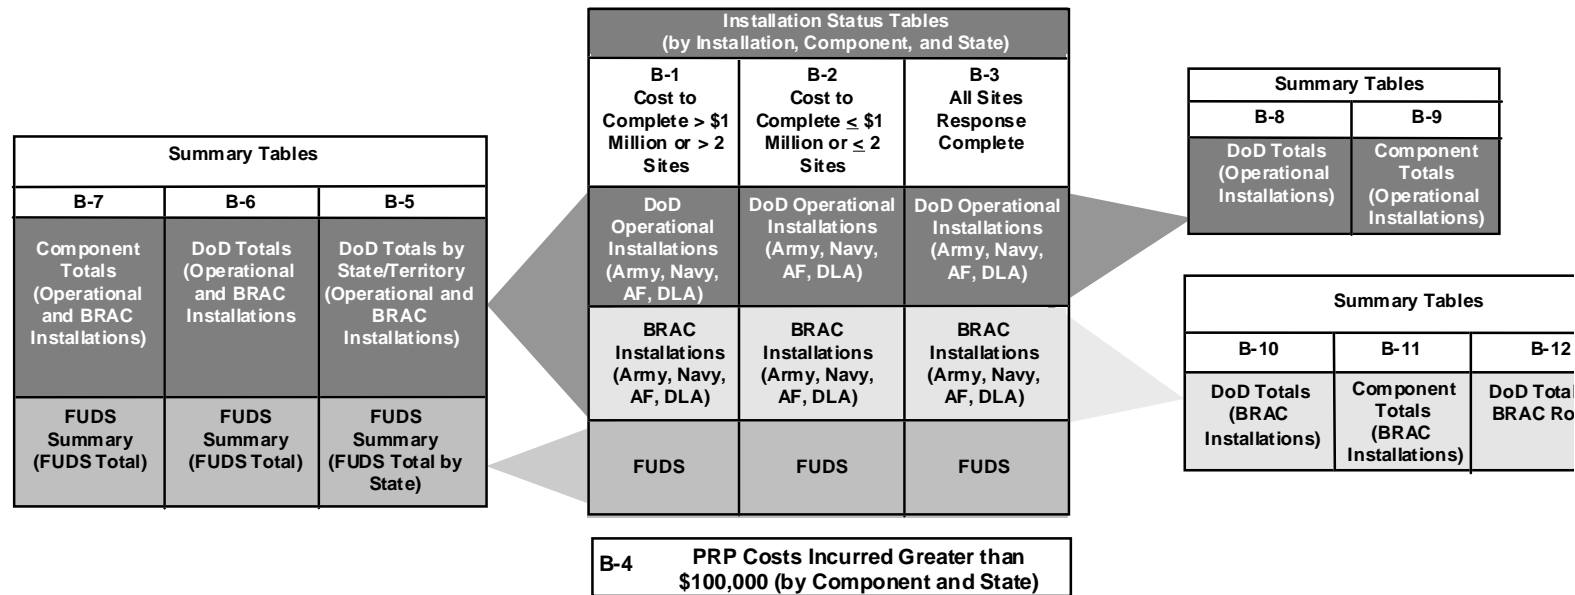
Summary Tables

| B-7 | B-6 | B-5 |
|---|---|---|
| Component Totals (Operational and BRAC Installations) | DoD Totals (Operational and BRAC Installations | DoD Totals by State/Territory (Operational and BRAC Installations) |
| FUDS Summary (FUDS Total) | FUDS Summary (FUDS Total) | FUDS Summary (FUDS Total by State) |

Installation Status Tables (by Installation, Component, and State)

| B-1 Cost to Complete > \$1 Million or > 2 Sites | B-2 Cost to Complete ≤ \$1 Million or ≤ 2 Sites | B-3 All Sites Response Complete |
|---|---|---|
| DoD Operational Installations (Army, Navy, AF, DLA) | DoD Operational Installations (Army, Navy, AF, DLA) | DoD Operational Installations (Army, Navy, AF, DLA) |
| BRAC Installations (Army, Navy, AF, DLA) | BRAC Installations (Army, Navy, AF, DLA) | BRAC Installations (Army, Navy, AF, DLA) |
| FUDS | FUDS | FUDS |

B-4 PRP Costs Incurred Greater than \$100,000 (by Component and State)

Summary Tables

| B-8 | B-9 |
|---|---|
| DoD Totals (Operational Installations) | Component Totals (Operational Installations) |

Summary Tables

| B-10 | B-11 | B-12 |
|---|---|---|
| DoD Totals (BRAC Installations) | Component Totals (BRAC Installations) | DoD Total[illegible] BRAC Ro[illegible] |